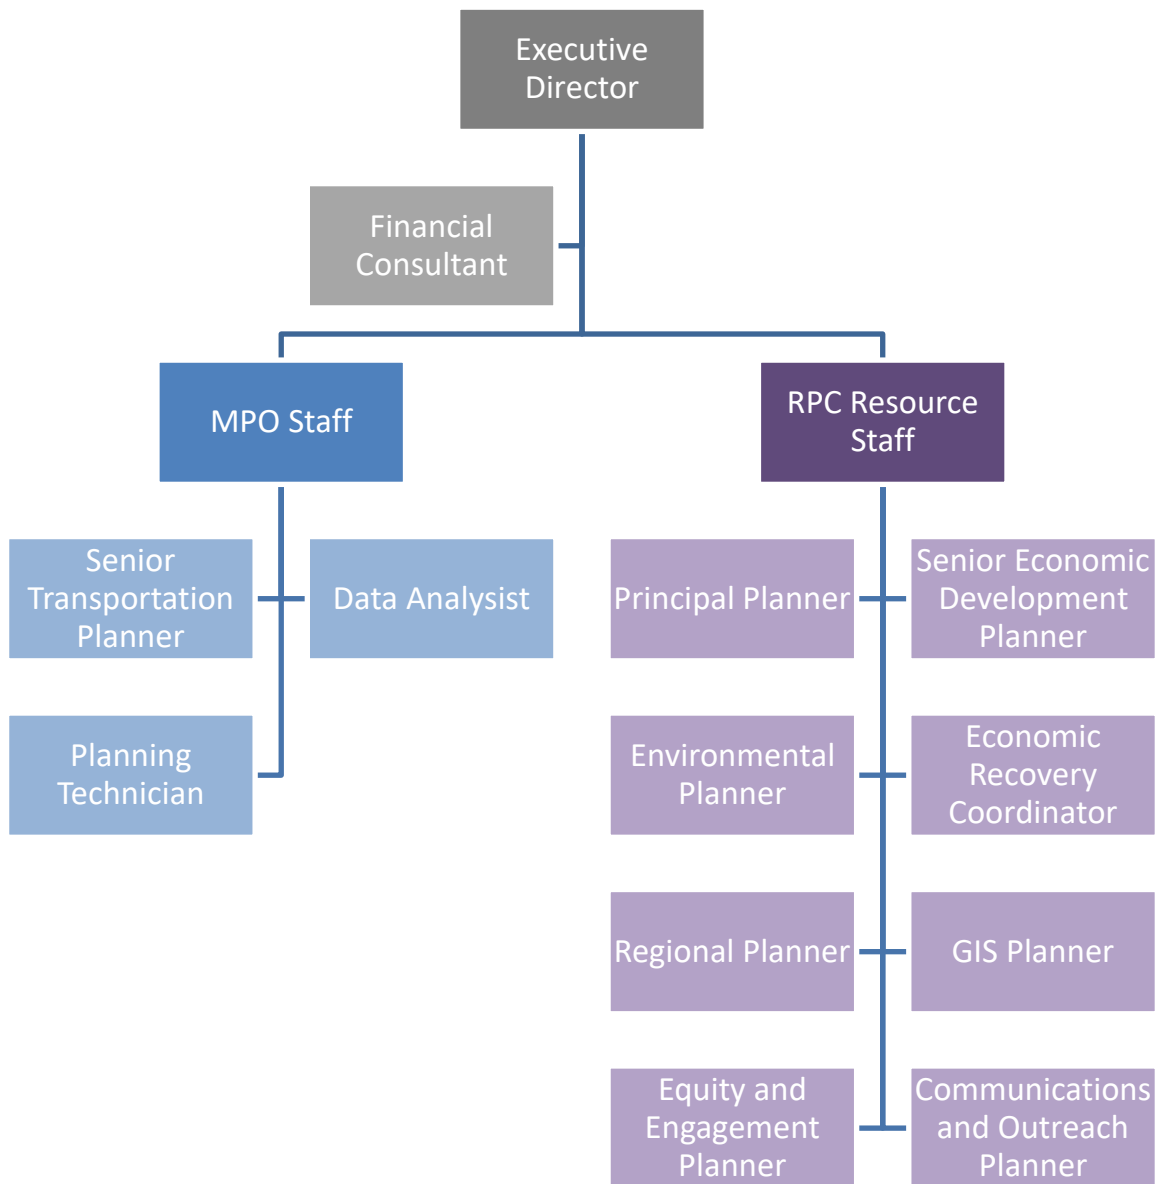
Executive Director

Financial Consultant

MPO Staff

RPC Resource Staff

Senior Transportation Planner

Data Analysist

Planning Technician

Principal Planner

Senior Economic Development Planner

Environmental Planner

Economic Recovery Coordinator

Regional Planner

GIS Planner

Equity and Engagement Planner

Communications and Outreach Planner